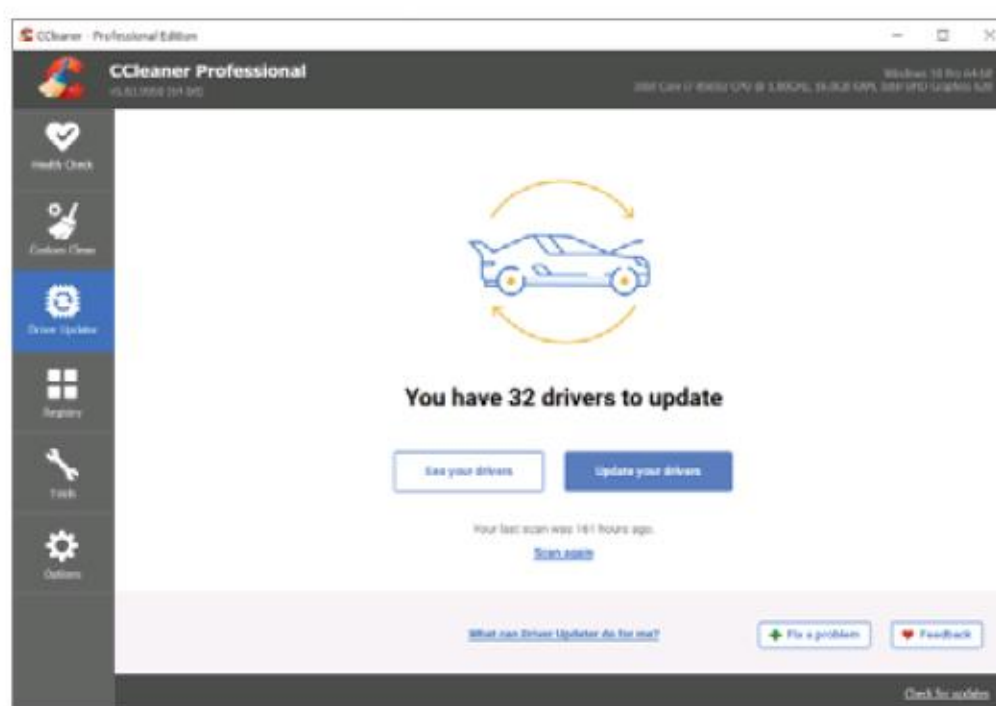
CCleaner - Professional Edition

CCleaner Professional
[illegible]

Windows 10 Pro 64-bit
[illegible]

Health Check

Custom Clean

Driver Updater

Registry

Tools

Options

You have 32 drivers to update

See your drivers

Update your drivers

Your last scan was 161 hours ago.

Scan again

What can Driver Updater do for me?

Fix a problem

Feedback

Check for updates